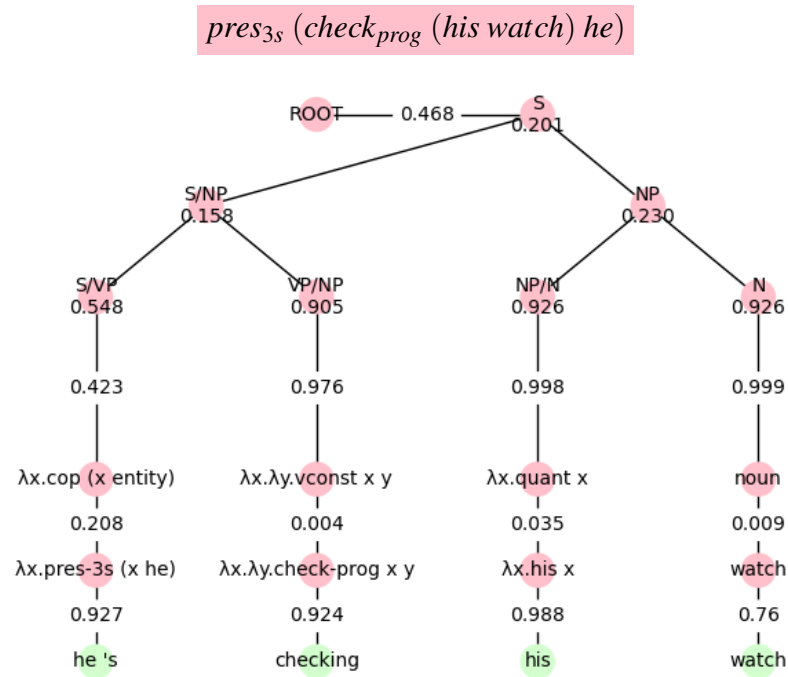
$pres_{3s}$ ($check_{prog}$ (his watch) he)

ROOT 0.468 S 0.201

S/NP 0.158

NP 0.230

S/VP 0.548

VP/NP 0.905

NP/N 0.926

N 0.926

0.423

0.976

0.998

0.999

λx.cop (x entity)

λx.λy.vconst x y

λx.quant x

noun

0.208

0.004

0.035

0.009

λx.pres-3s (x he)

λx.λy.check-prog x y

λx.his x

watch

0.927

0.924

0.988

0.76

he 's

checking

his

watch